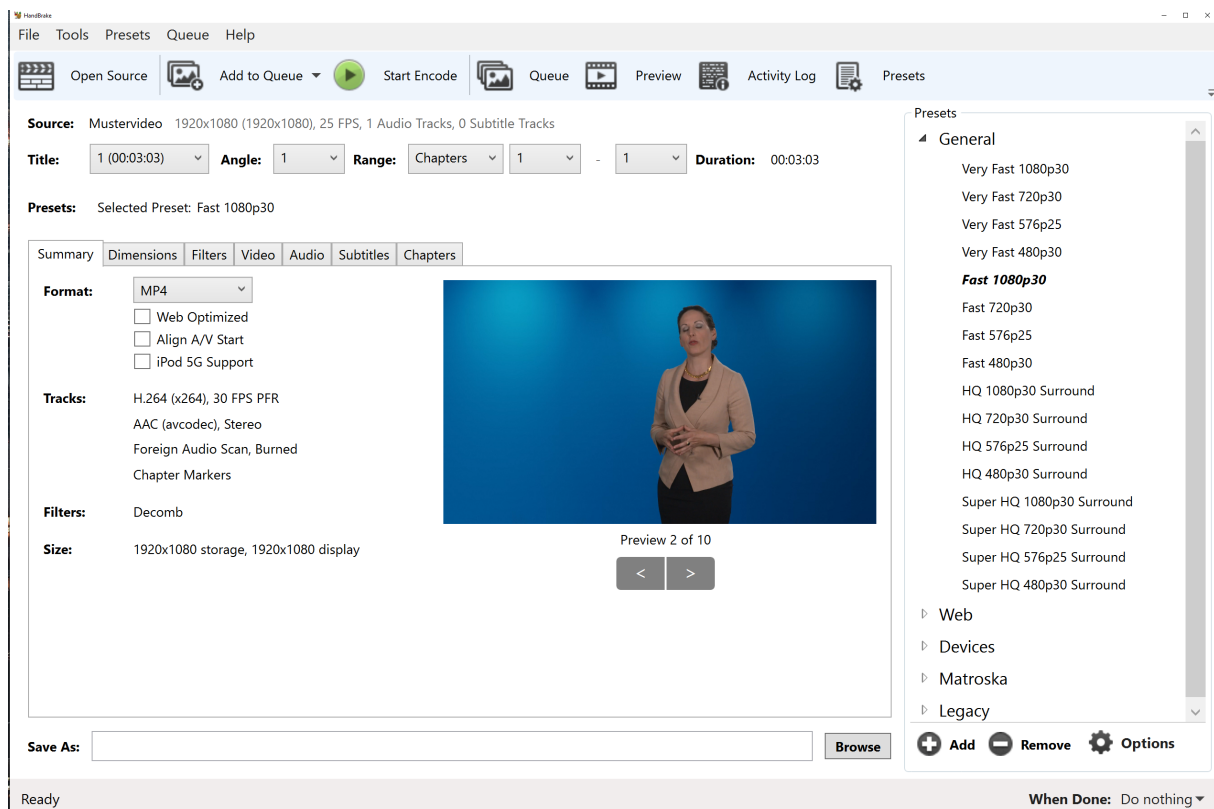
HandBrake

File Tools Presets Queue Help

Open Source Add to Queue Start Encode Queue Preview Activity Log Presets

Source: Mustervideo 1920x1080 (1920x1080), 25 FPS, 1 Audio Tracks, 0 Subtitle Tracks

Title: 1 (00:03:03) Angle: 1 Range: Chapters 1 - 1 Duration: 00:03:03

Presets: Selected Preset: Fast 1080p30

Summary Dimensions Filters Video Audio Subtitles Chapters

Format: MP4
Web Optimized
Align A/V Start
iPod 5G Support

Tracks: H.264 (x264), 30 FPS PFR
AAC (avcodec), Stereo
Foreign Audio Scan, Burned
Chapter Markers

Filters: Decomb

Size: 1920x1080 storage, 1920x1080 display

Preview 2 of 10

< >

Save As: Browse

Presets
General
Very Fast 1080p30
Very Fast 720p30
Very Fast 576p25
Very Fast 480p30
Fast 1080p30
Fast 720p30
Fast 576p25
Fast 480p30
HQ 1080p30 Surround
HQ 720p30 Surround
HQ 576p25 Surround
HQ 480p30 Surround
Super HQ 1080p30 Surround
Super HQ 720p30 Surround
Super HQ 576p25 Surround
Super HQ 480p30 Surround
Web
Devices
Matroska
Legacy

Add Remove Options

Ready

When Done: Do nothing